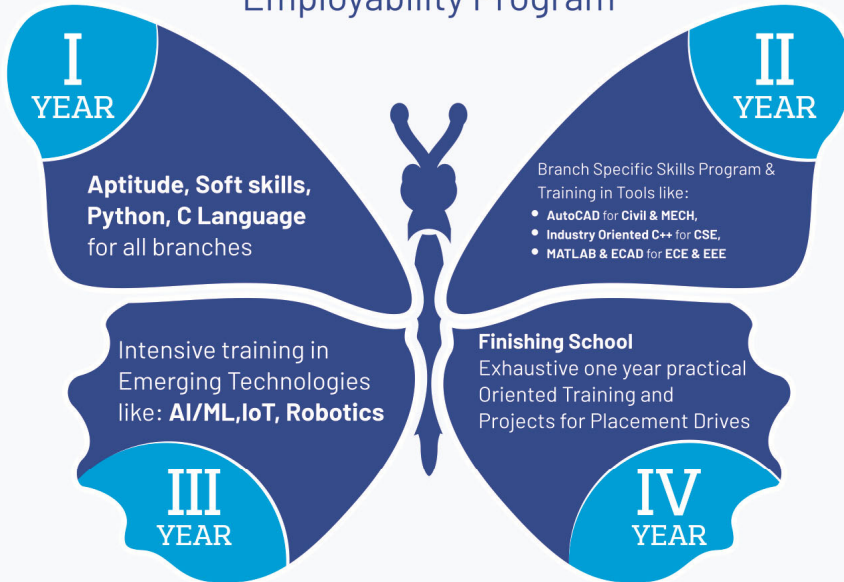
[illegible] Program

I
YEAR

Aptitude, Soft skills, Python, C Language for all branches

II
YEAR

Branch Specific Skills Program & Training in Tools like:

- AutoCAD for Civil & MECH,
- Industry Oriented C++ for CSE,
- MATLAB & ECAD for ECE & EEE

Intensive training in Emerging Technologies like: AI/ML,IoT, Robotics

Finishing School
Exhaustive one year practical Oriented Training and Projects for Placement Drives

III
YEAR

IV
YEAR